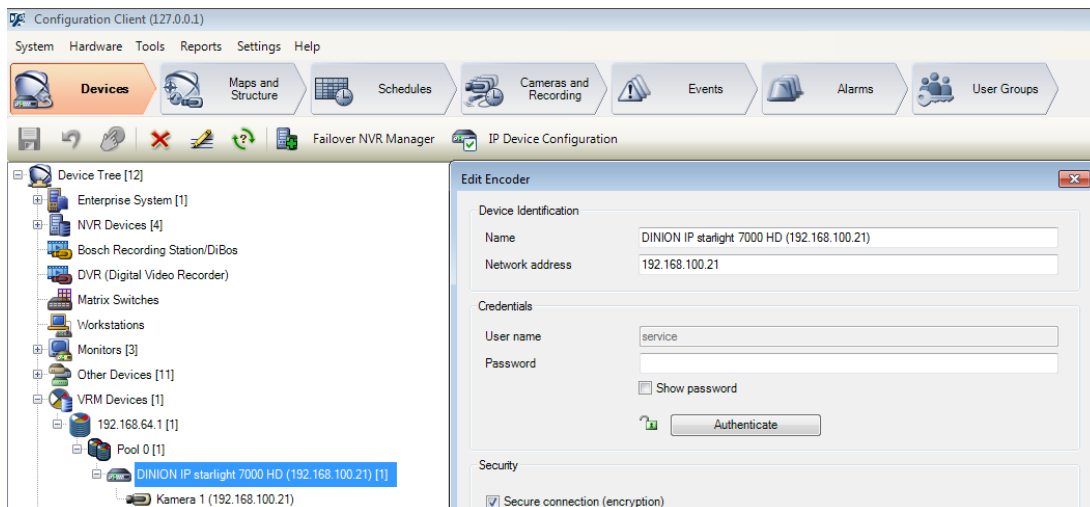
Configuration Client (127.0.0.1)

System Hardware Tools Reports Settings Help

Devices
Maps and Structure
Schedules
Cameras and Recording
Events
Alarms
User Groups

Failover NVR Manager
IP Device Configuration

Device Tree [12]
Enterprise System [1]
NVR Devices [4]
Bosch Recording Station/DiBos
DVR (Digital Video Recorder)
Matrix Switches
Workstations
Monitors [3]
Other Devices [11]
VRM Devices [1]
192.168.64.1 [1]
Pool 0 [1]
DINION IP starlight 7000 HD (192.168.100.21) [1]
Kamera 1 (192.168.100.21)

Edit Encoder
Device Identification
Name DINION IP starlight 7000 HD (192.168.100.21)
Network address 192.168.100.21
Credentials
User name service
Password
Show password
Authenticate
Security
Secure connection (encryption)